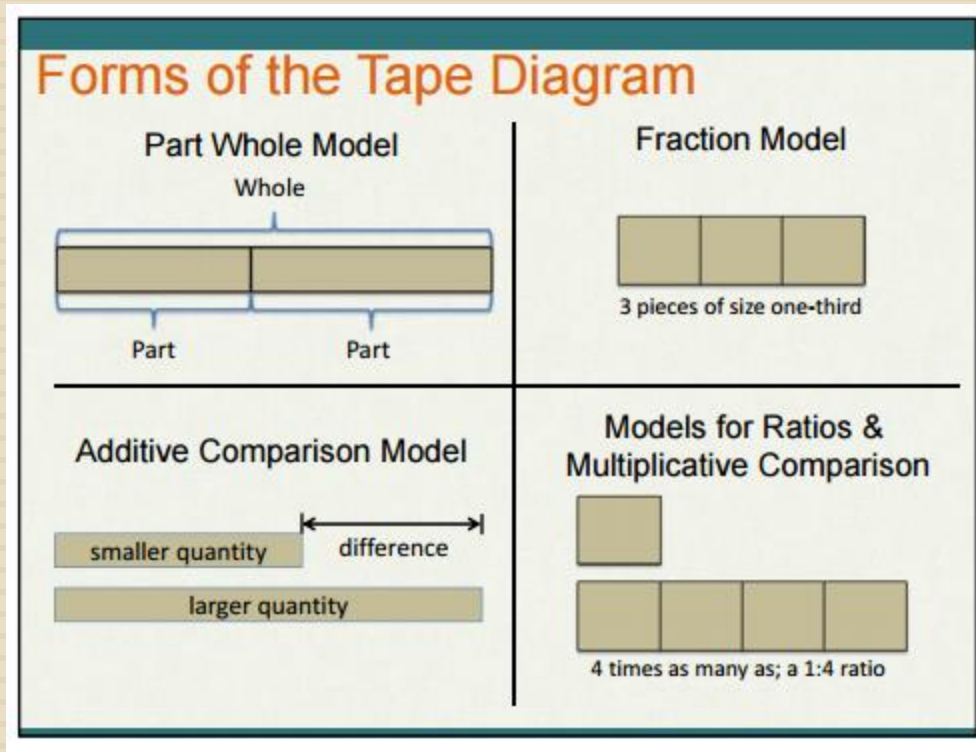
Forms of the Tape Diagram

Part Whole Model

Whole

Part

Part

Fraction Model

3 pieces of size one-third

Additive Comparison Model

difference

smaller quantity

larger quantity

Models for Ratios & Multiplicative Comparison

4 times as many as; a 1:4 ratio